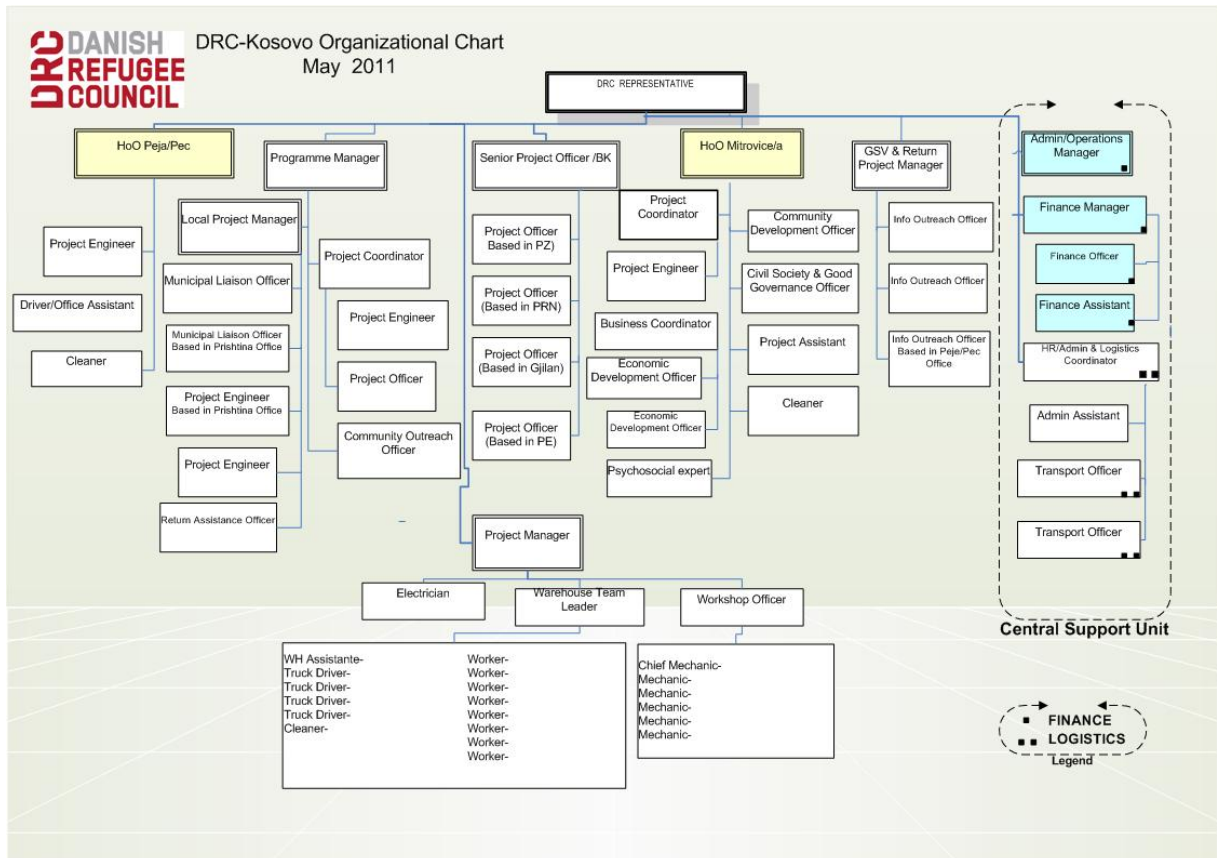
DRC DANISH REFUGEE COUNCIL

DRC-Kosovo Organizational Chart
May 2011

DRC REPRESENTATIVE

HoO Peja/Pec

Project Engineer

Driver/Office Assistant

Cleaner

Programme Manager

Local Project Manager

Municipal Liaison Officer

Municipal Liaison Officer Based in Prishtina Office

Project Engineer Based in Prishtina Office

Project Engineer

Return Assistance Officer

Project Coordinator

Project Engineer

Project Officer

Community Outreach Officer

Senior Project Officer /BK

Project Officer Based in PZ)

Project Officer (Based in PRN)

Project Officer (Based in Gjilan)

Project Officer (Based in PE)

HoO Mitrovice/a

Project Coordinator

Project Engineer

Business Coordinator

Economic Development Officer

Economic Development Officer

Psychosocial expert

Community Development Officer

Civil Society & Good Governance Officer

Project Assistant

Cleaner

GSV & Return Project Manager

Info Outreach Officer

Info Outreach Officer

Info Outreach Officer Based in Peje/Pec Office

Admin/Operations Manager

Finance Manager

Finance Officer

Finance Assistant

HR/Admin & Logistics Coordinator

Admin Assistant

Transport Officer

Transport Officer

Central Support Unit

Project Manager

Electrician

Warehouse Team Leader

Workshop Officer

WH Assistante-
Truck Driver-
Truck Driver-
Truck Driver-
Truck Driver-
Cleaner-

Worker-
Worker-
Worker-
Worker-
Worker-
Worker-
Worker-
Worker-

Chief Mechanic-
Mechanic-
Mechanic-
Mechanic-
Mechanic-
Mechanic-

FINANCE
LOGISTICS
Legend